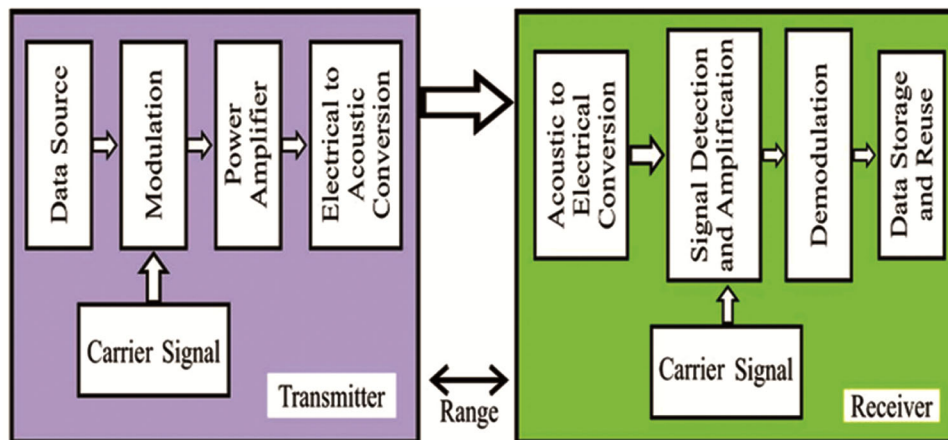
Data Source

Modulation

Power Amplifier

Electrical to Acoustic Conversion

Carrier Signal

Transmitter

Range

Acoustic to Electrical Conversion

Signal Detection and Amplification

Demodulation

Data Storage and Reuse

Carrier Signal

Receiver